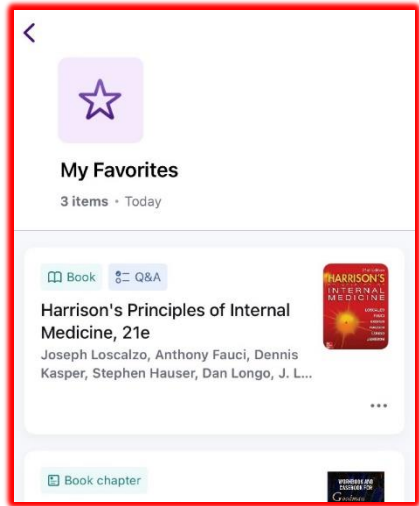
My Favorites

3 items • Today

Book Q&A

Harrison's Principles of Internal Medicine, 21e

Joseph Loscalzo, Anthony Fauci, Dennis Kasper, Stephen Hauser, Dan Longo, J. L...

HARRISON'S INTERNAL MEDICINE

Book chapter